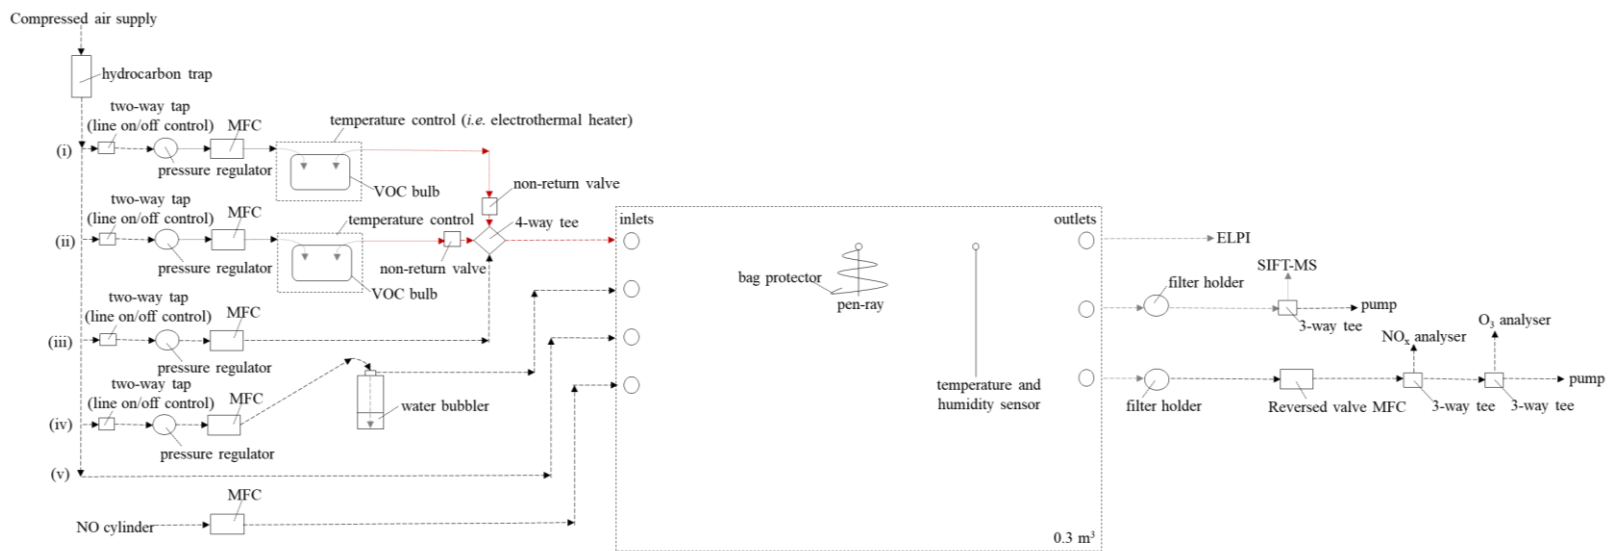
Compressed air supply

hydrocarbon trap

two-way tap
(line on/off control)
MFC
temperature control (*i.e.* electrothermal heater)
(i)
pressure regulator
VOC bulb
non-return valve

two-way tap
(line on/off control)
MFC
temperature control
4-way tee
(ii)
pressure regulator
non-return valve
VOC bulb

two-way tap
(line on/off control)
MFC
(iii)
pressure regulator

two-way tap
(line on/off control)
MFC
(iv)
pressure regulator
water bubbler

(v)

MFC
NO cylinder

inlets
bag protector
pen-ray
temperature and humidity sensor
outlets
0.3 m$^3$

ELPI
filter holder
SIFT-MS
pump
3-way tee
$O_3$ analyser
$NO_x$ analyser
filter holder
Reversed valve MFC
3-way tee
3-way tee
pump